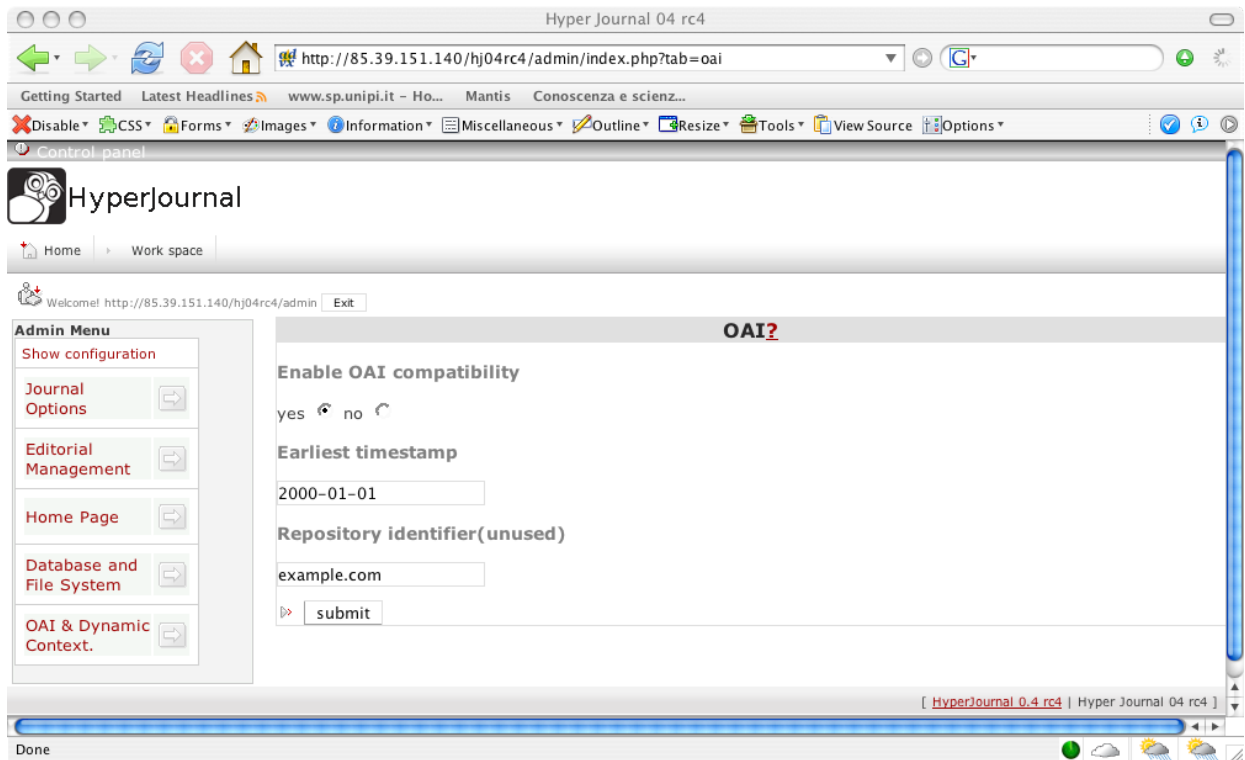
Hyper Journal 04 rc4

http://85.39.151.140/hj04rc4/admin/index.php?tab=oai

Getting Started Latest Headlines www.sp.unipi.it - Ho... Mantis Conoscenza e scienz...

Disable CSS Forms Images Information Miscellaneous Outline Resize Tools View Source Options

Control panel

HyperJournal

Home Work space

Welcome! http://85.39.151.140/hj04rc4/admin Exit

Admin Menu

Show configuration

Journal Options

Editorial Management

Home Page

Database and File System

OAI & Dynamic Context.

OAI?

Enable OAI compatibility

yes no

Earliest timestamp

2000-01-01

Repository identifier(unused)

example.com

submit

[ HyperJournal 0.4 rc4 | Hyper Journal 04 rc4 ]

Done